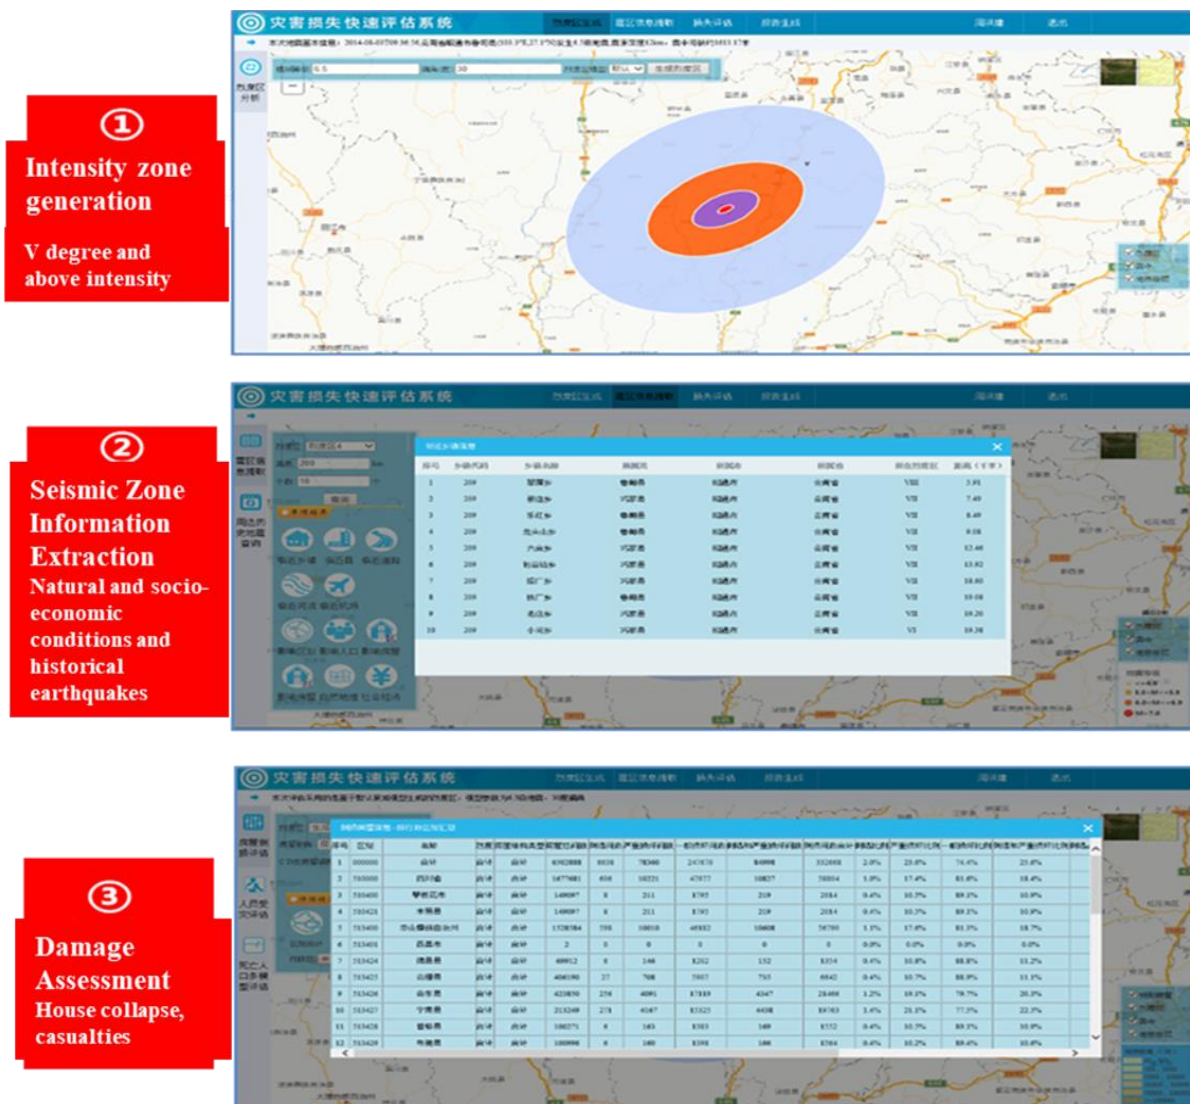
①
Intensity zone generation
V degree and above intensity

灾害损失快速评估系统

②
Seismic Zone Information Extraction
Natural and socio-economic conditions and historical earthquakes

灾害损失快速评估系统

③
Damage Assessment
House collapse, casualties

灾害损失快速评估系统